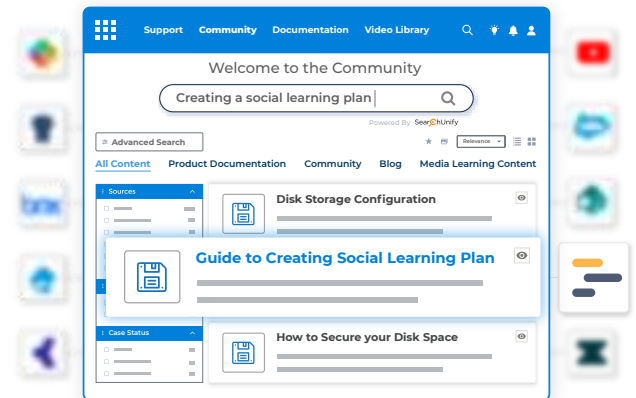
Support Community Documentation Video Library

Welcome to the Community

Creating a social learning plan

Powered By SearchUnify

Advanced Search

Relevance

All Content Product Documentation Community Blog Media Learning Content

Sources

Case Status

Disk Storage Configuration

Guide to Creating Social Learning Plan

How to Secure your Disk Space